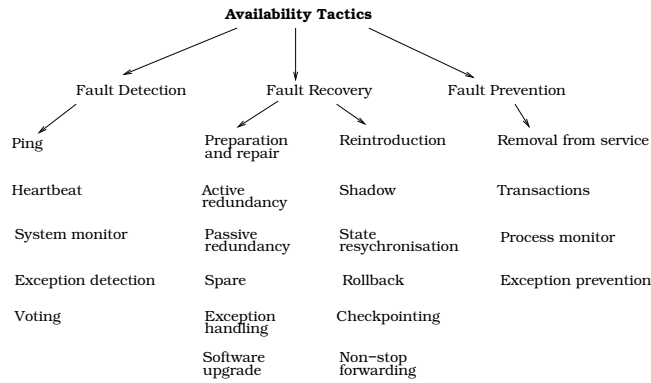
Availability Tactics

Fault Detection

Ping

Heartbeat

System monitor

Exception detection

Voting

Fault Recovery

Preparation and repair

Active redundancy

Passive redundancy

Spare

Exception handling

Software upgrade

Reintroduction

Shadow

State resychronisation

Rollback

Checkpointing

Non−stop forwarding

Fault Prevention

Removal from service

Transactions

Process monitor

Exception prevention